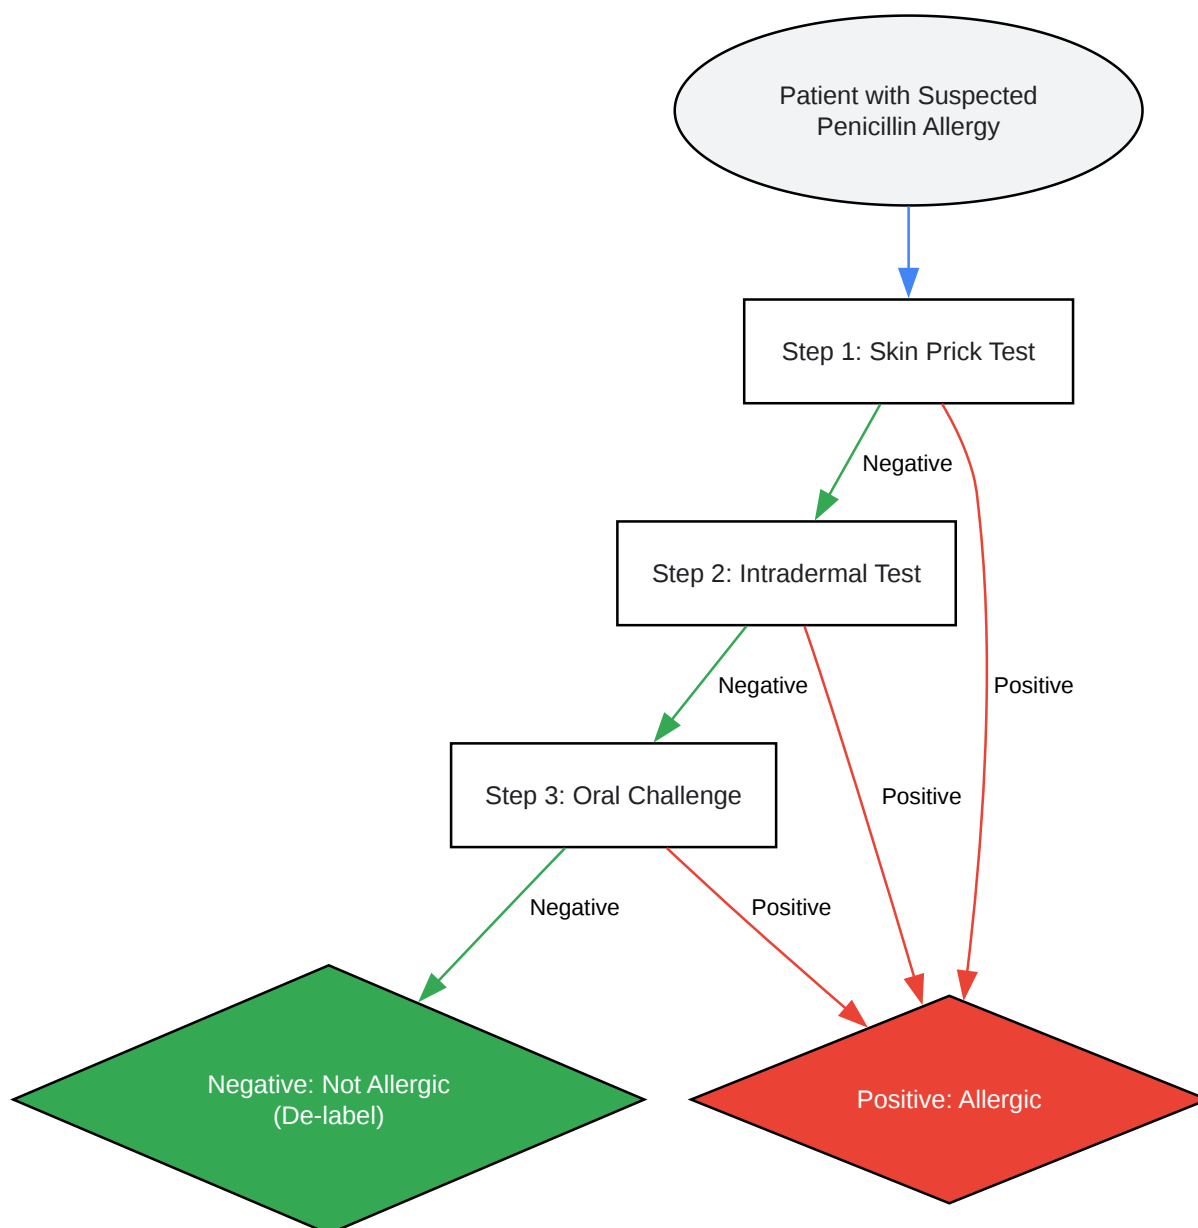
Patient with Suspected Penicillin Allergy

Step 1: Skin Prick Test

Negative

Positive

Step 2: Intradermal Test

Negative

Positive

Step 3: Oral Challenge

Negative

Positive

Negative: Not Allergic (De-label)

Positive: Allergic